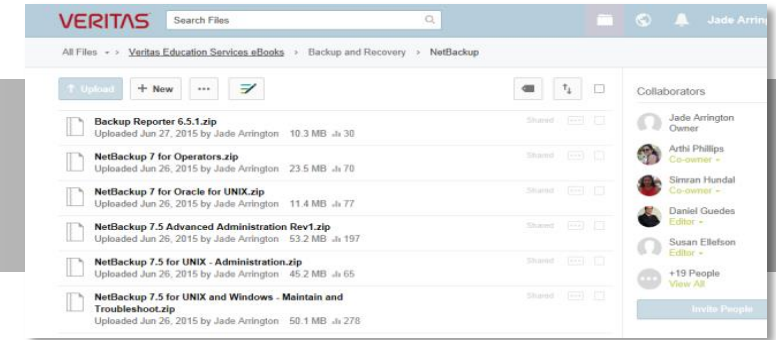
VERITAS Search Files

Jade Arrin

All Files › Veritas Education Services eBooks › Backup and Recovery › NetBackup

Upload + New ···

Backup Reporter 6.5.1.zip
Uploaded Jun 27, 2015 by Jade Arrington 10.3 MB 30
Shared

NetBackup 7 for Operators.zip
Uploaded Jun 26, 2015 by Jade Arrington 23.5 MB 70
Shared

NetBackup 7 for Oracle for UNIX.zip
Uploaded Jun 26, 2015 by Jade Arrington 11.4 MB 77
Shared

NetBackup 7.5 Advanced Administration Rev1.zip
Uploaded Jun 26, 2015 by Jade Arrington 53.2 MB 197
Shared

NetBackup 7.5 for UNIX - Administration.zip
Uploaded Jun 26, 2015 by Jade Arrington 45.2 MB 65
Shared

NetBackup 7.5 for UNIX and Windows - Maintain and Troubleshoot.zip
Uploaded Jun 26, 2015 by Jade Arrington 50.1 MB 278
Shared

Collaborators

Jade Arrington
Owner

Arthi Phillips
Co-owner

Simran Hundal
Co-owner

Daniel Guedes
Editor

Susan Ellefson
Editor

+19 People
View All

Invite People